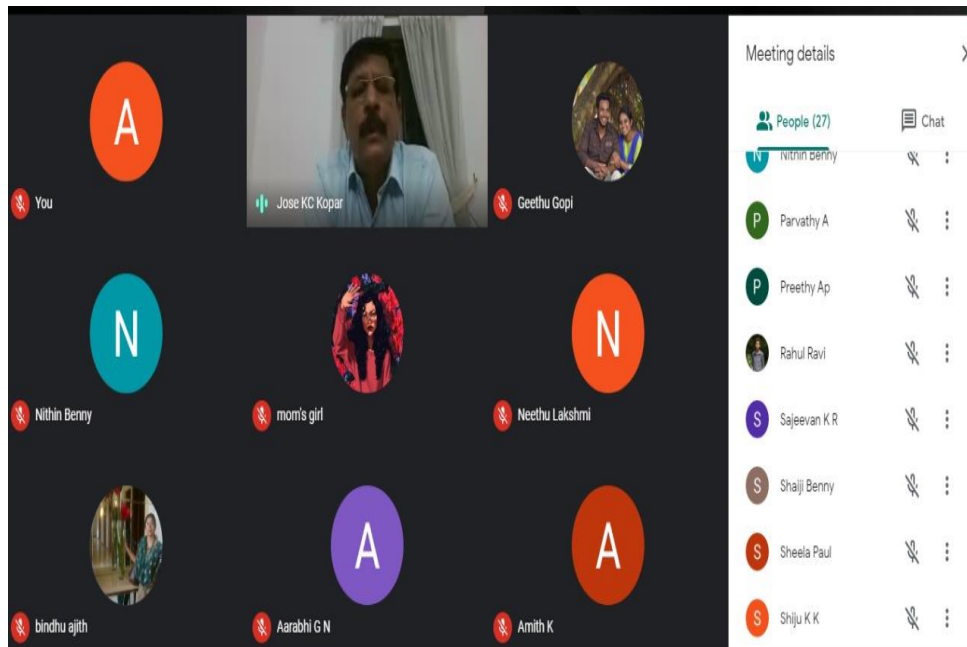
A

You

Jose KC Kopar

Geethu Gopi

N

Nithin Benny

mom's girl

N

Neethu Lakshmi

bindhu ajith

A

Aarabhi G N

A

Amith K

Meeting details

People (27)

Chat

N Nithin Benny

P Parvathy A

P Preethy Ap

Rahul Ravi

S Sajeevan K R

S Shaiji Benny

S Sheela Paul

S Shiju K K